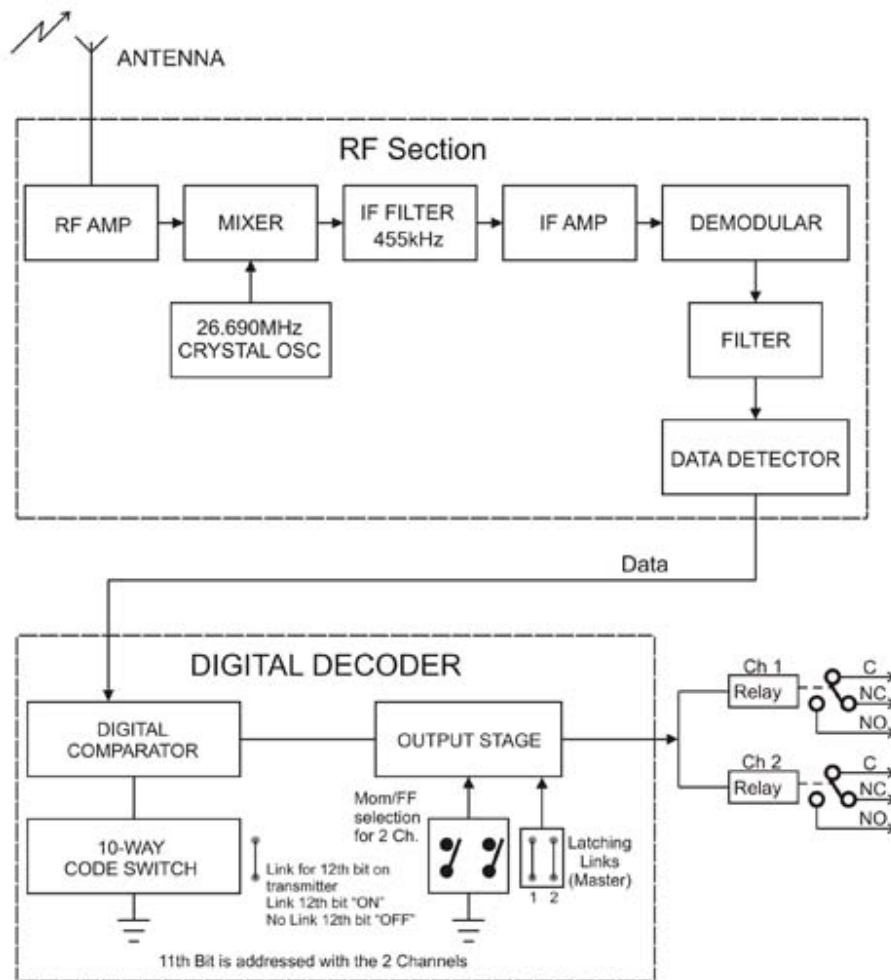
ANTENNA

RF Section

RF AMP

MIXER

IF FILTER 455kHz

IF AMP

DEMODULAR

26.690MHz CRYSTAL OSC

FILTER

DATA DETECTOR

Data

DIGITAL DECODER

DIGITAL COMPARATOR

OUTPUT STAGE

Ch 1

Relay

C

NC

NO

Ch 2

Relay

C

NC

NO

Mom/FF selection for 2 Ch.

10-WAY CODE SWITCH

Link for 12th bit on transmitter
Link 12th bit "ON"
No Link 12th bit "OFF"

Latching Links (Master)

1 2

11th Bit is addressed with the 2 Channels